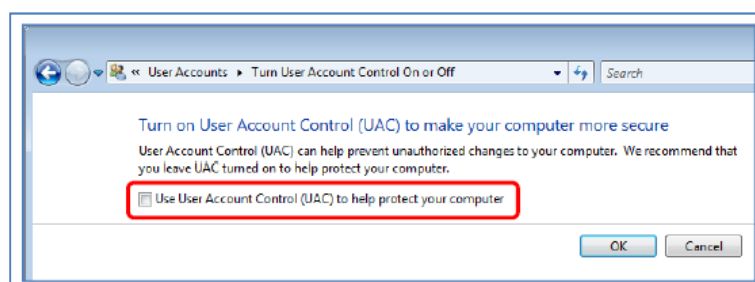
« User Accounts ▸ Turn User Account Control On or Off

Search

Turn on User Account Control (UAC) to make your computer more secure

User Account Control (UAC) can help prevent unauthorized changes to your computer. We recommend that you leave UAC turned on to help protect your computer.

Use User Account Control (UAC) to help protect your computer

OK

Cancel